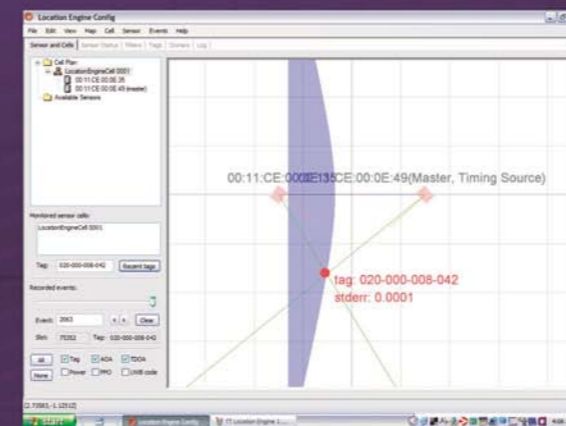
Location Engine Config

File Edit View Map Cell Sensor Events Help

Sensor and Cells | Sensor Status | Filters | Tags | Zoners | Log

Cell Plan
LocationEngineCell 0001
00:11:CE:00:0E:35
00:11:CE:00:0E:49 (master)
Available Sensors

Monitored sensor cells:
LocationEngineCell 0001

Tag: 020-000-008-042 Recent tags

Recorded events:

Event: 2063 < > Clear

Shit: 75352 Tag: 020-000-008-042

All Tag AOA TDOA
None Power PPO UWB code

00:11:CE:00:0E:35 00:11:CE:00:0E:49(Master, Timing Source)

tag: 020-000-008-042
stderr: 0.0001

(2.73581,-1.12510)

Location Engine Config